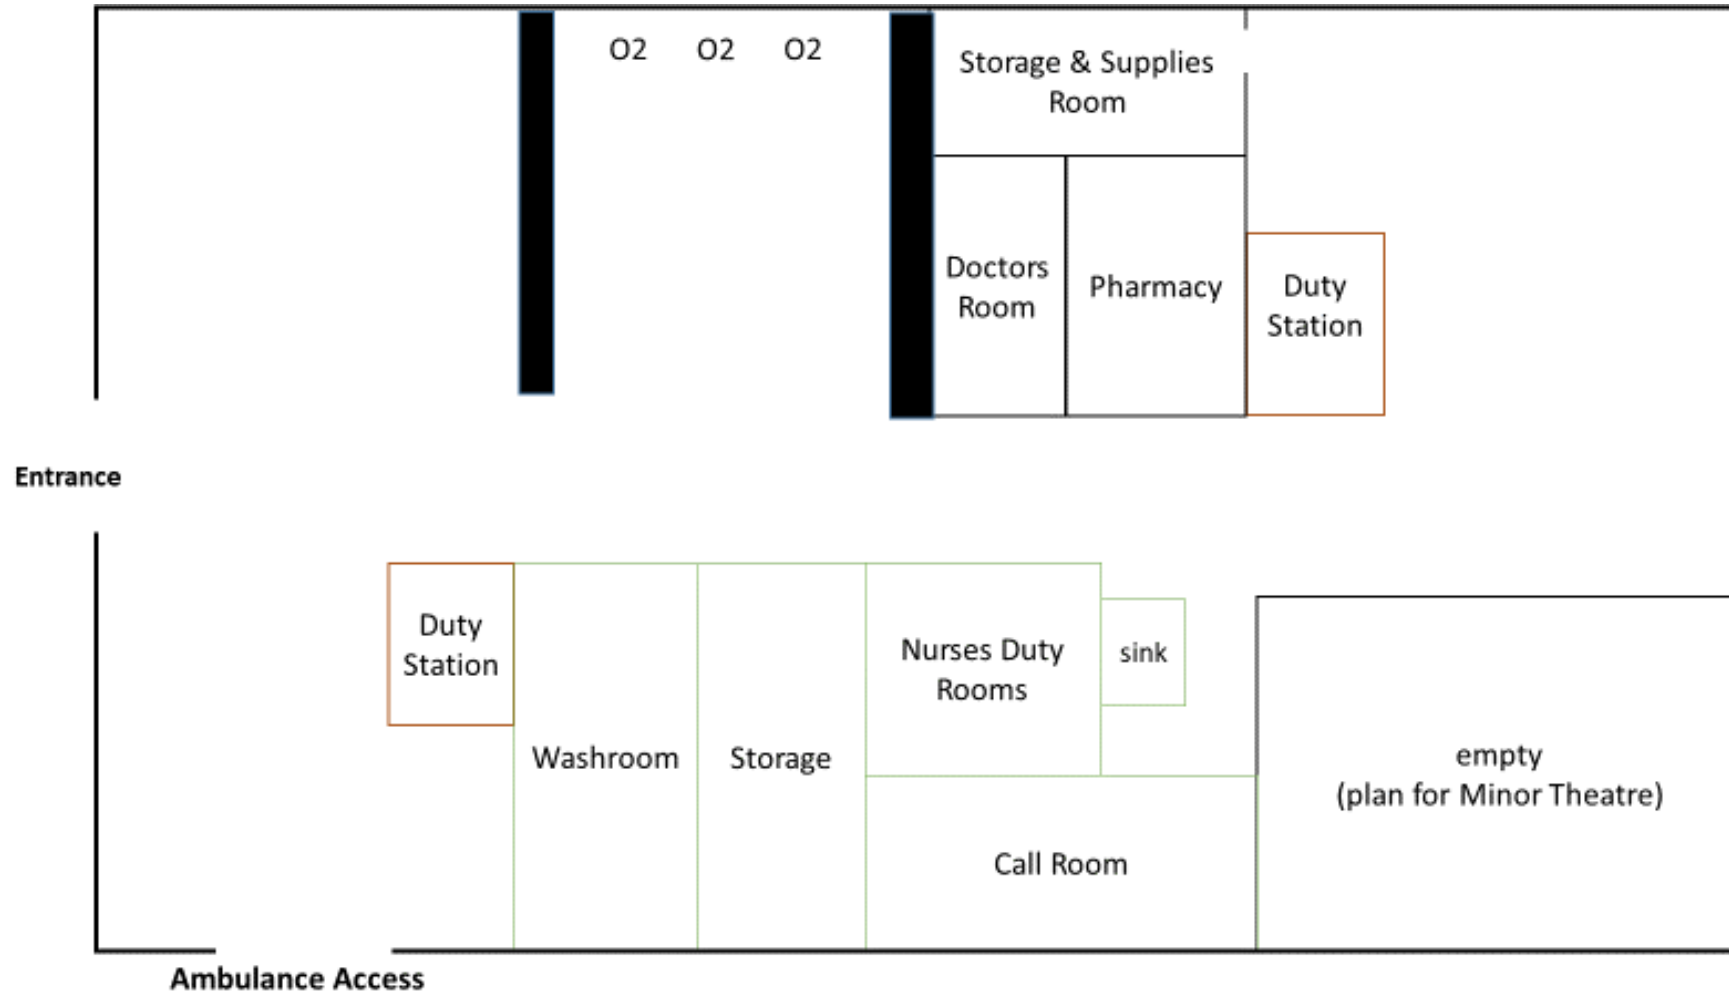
O2 O2 O2

Storage & Supplies Room

Doctors Room

Pharmacy

Duty Station

Entrance

Duty Station

Washroom

Storage

Nurses Duty Rooms

sink

empty
(plan for Minor Theatre)

Call Room

Ambulance Access